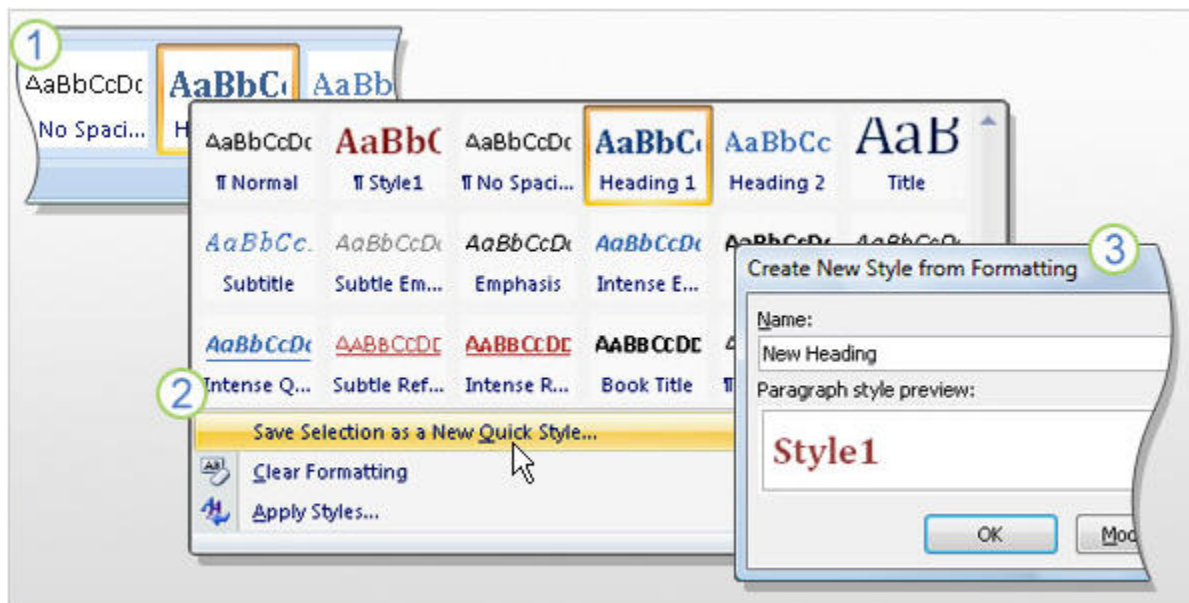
1
AaBbCcDc AaBbC AaBb
No Spaci... H

AaBbCcDc AaBbC AaBbCcDc AaBbC AaBbCc AaB
¶ Normal ¶ Style1 ¶ No Spaci... Heading 1 Heading 2 Title

AaBbCc. AaBbCcDc AaBbCcDc AaBbCcDc AaBbCcDc AaBbCcDc
Subtitle Subtle Em... Emphasis Intense E...

AaBbCcDc AaBbCcDc AaBbCcDc AaBbCcDc
Intense Q... Subtle Ref... Intense R... Book Title

2
Save Selection as a New Quick Style...
Clear Formatting
Apply Styles...

3
Create New Style from Formatting
Name:
New Heading
Paragraph style preview:
Style1
OK
Mod